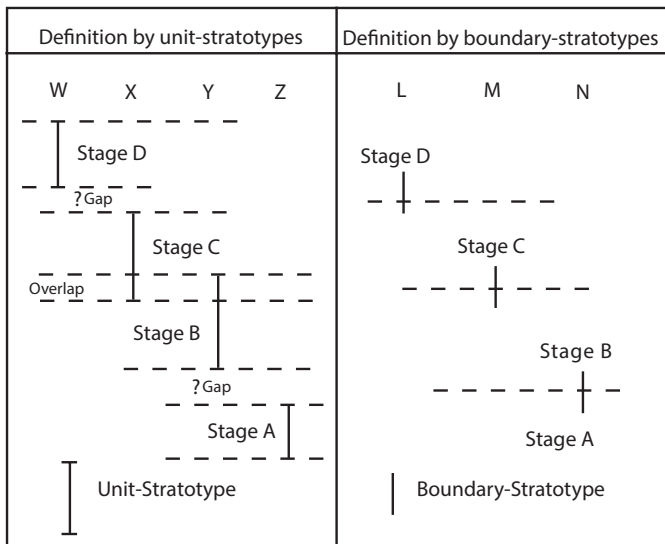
| Definition by unit-stratotypes | Definition by boundary-stratotypes |
|---|---|

W X Y Z

Stage D

? Gap

Stage C

Overlap

Stage B

? Gap

Stage A

Unit-Stratotype

L M N

Stage D

Stage C

Stage B

Stage A

Boundary-Stratotype